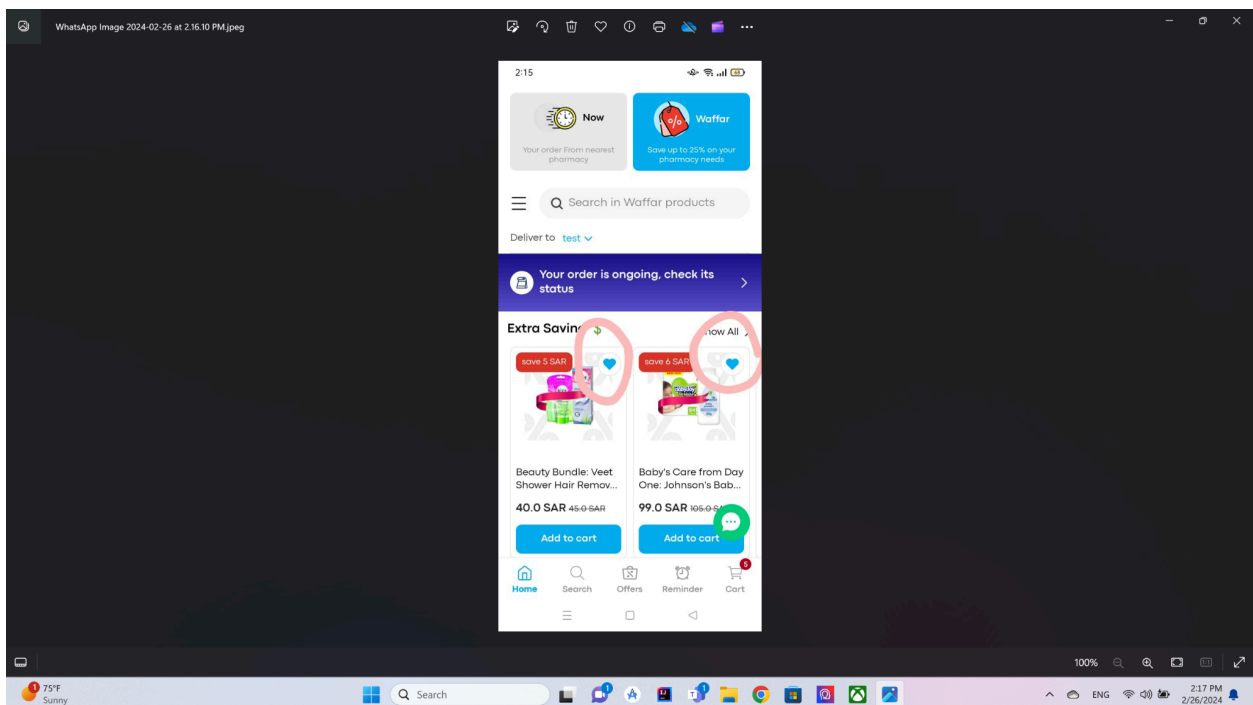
WhatsApp Image 2024-02-26 at 2.16.10 PM.jpeg

2:15

Now
Your order From nearest pharmacy

Waffar
Save up to 25% on your pharmacy needs

Search in Waffar products

Deliver to test

Your order is ongoing, check its status

Extra Savin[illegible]
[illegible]how All

save 5 SAR
Beauty Bundle: Veet Shower Hair Remov...
40.0 SAR 45.0 SAR
Add to cart

save 6 SAR
Baby's Care from Day One: Johnson's Bab...
99.0 SAR 105.0 SAR
Add to cart

Home
Search
Offers
Reminder
Cart
5

100%

75°F
Sunny

Search

ENG
2:17 PM
2/26/2024